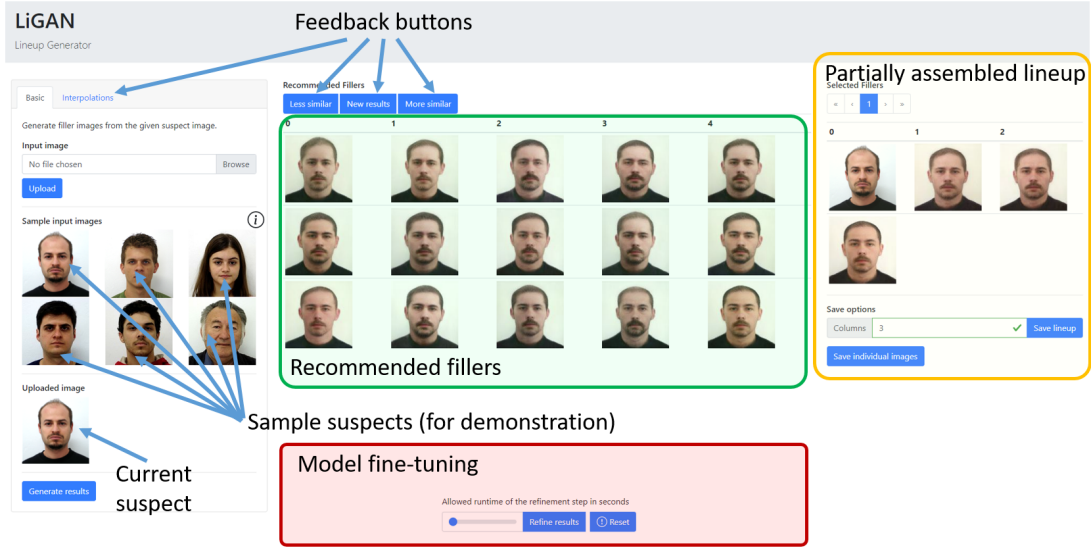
LiGAN
Lineup Generator

Feedback buttons

Basic | Interpolations

Generate filler images from the given suspect image.

Input image
No file chosen | Browse
Upload

Sample input images

Uploaded image

Current suspect

Generate results

Recommended Fillers
Less similar | New results | More similar

| 0 | 1 | 2 | 3 | 4 |
|---|---|---|---|---|

Recommended fillers

Sample suspects (for demonstration)

Model fine-tuning

Allowed runtime of the refinement step in seconds
Refine results | Reset

Partially assembled lineup
Selected Fillers
« ‹ 1 › »

| 0 | 1 | 2 |
|---|---|---|

Save options
Columns 3 | Save lineup
Save individual images